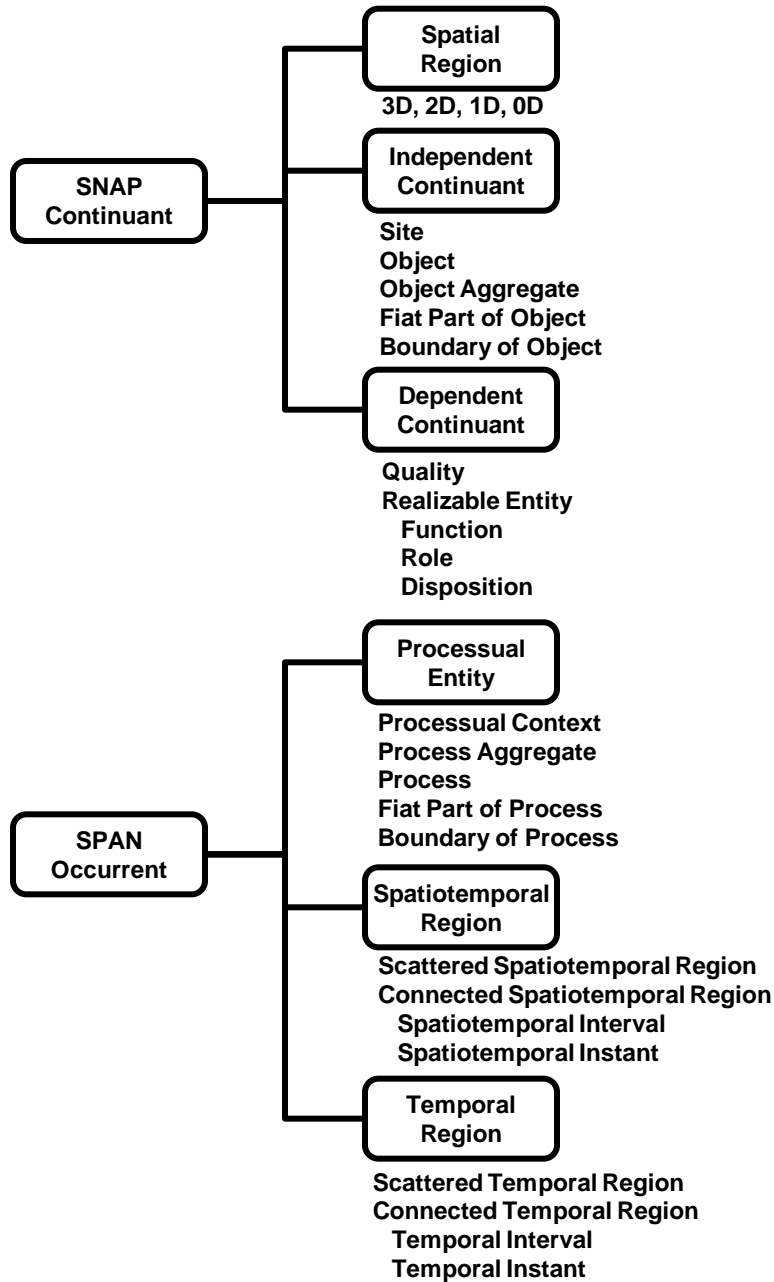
SNAP Continuant

Spatial Region

3D, 2D, 1D, 0D

Independent Continuant

Site
Object
Object Aggregate
Fiat Part of Object
Boundary of Object

Dependent Continuant

Quality
Realizable Entity
Function
Role
Disposition

SPAN Occurrent

Processual Entity

Processual Context
Process Aggregate
Process
Fiat Part of Process
Boundary of Process

Spatiotemporal Region

Scattered Spatiotemporal Region
Connected Spatiotemporal Region
Spatiotemporal Interval
Spatiotemporal Instant

Temporal Region

Scattered Temporal Region
Connected Temporal Region
Temporal Interval
Temporal Instant